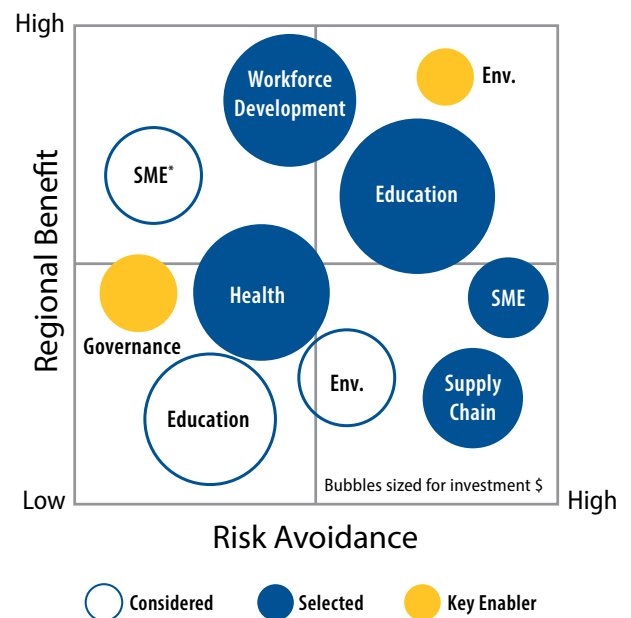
High

Regional Benefit

Workforce Development

Env.

SME*

Education

Health

SME

Governance

Env.

Supply Chain

Education

Bubbles sized for investment $

Low

High

Risk Avoidance

Considered
Selected
Key Enabler